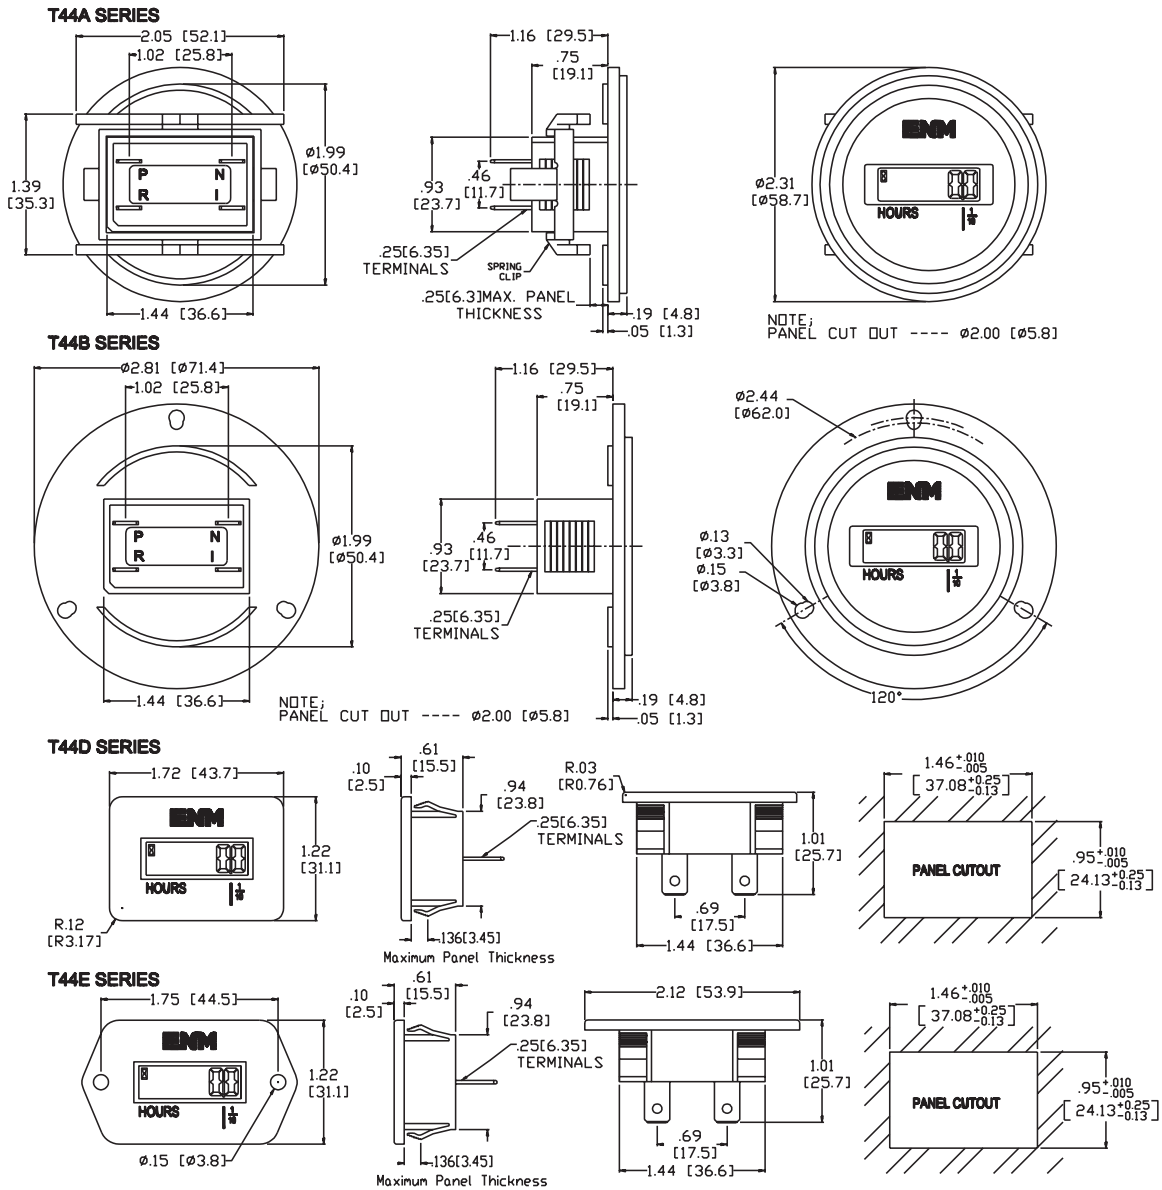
T44A SERIES

2.05 [52.1]
1.02 [25.8]
P N
R I
1.39 [35.3]
ø1.99 [ø50.4]
1.44 [36.6]

1.16 [29.5]
.75 [19.1]
.46 [11.7]
.93 [23.7]
.25[6.35] TERMINALS
SPRING CLIP
.25[6.3]MAX. PANEL THICKNESS
.19 [4.8]
.05 [1.3]

ENM
ø2.31 [ø58.7]
HOURS $\frac{1}{10}$
NOTE; PANEL CUT OUT ---- ø2.00 [ø5.8]

T44B SERIES

ø2.81 [ø71.4]
1.02 [25.8]
P N
R I
ø1.99 [ø50.4]
1.44 [36.6]

1.16 [29.5]
.75 [19.1]
.46 [11.7]
.93 [23.7]
.25[6.35] TERMINALS
NOTE; PANEL CUT OUT ---- ø2.00 [ø5.8]
.19 [4.8]
.05 [1.3]

ø2.44 [ø62.0]
ENM
ø.13 [ø3.3]
ø.15 [ø3.8]
HOURS $\frac{1}{10}$
120°

T44D SERIES

1.72 [43.7]
ENM
HOURS $\frac{1}{10}$
1.22 [31.1]
R.12 [R3.17]

.10 [2.5]
.61 [15.5]
.94 [23.8]
.25[6.35] TERMINALS
.136[3.45]
Maximum Panel Thickness

R.03 [R0.76]
1.01 [25.7]
.69 [17.5]
1.44 [36.6]

$1.46^{+.010}_{-.005}$
$[37.08^{+0.25}_{-0.13}]$
PANEL CUTOUT
$.95^{+.010}_{-.005}$
$[24.13^{+0.25}_{-0.13}]$

T44E SERIES

1.75 [44.5]
ENM
HOURS $\frac{1}{10}$
1.22 [31.1]
ø.15 [ø3.8]

.10 [2.5]
.61 [15.5]
.94 [23.8]
.25[6.35] TERMINALS
.136[3.45]
Maximum Panel Thickness

2.12 [53.9]
1.01 [25.7]
.69 [17.5]
1.44 [36.6]

$1.46^{+.010}_{-.005}$
$[37.08^{+0.25}_{-0.13}]$
PANEL CUTOUT
$.95^{+.010}_{-.005}$
$[24.13^{+0.25}_{-0.13}]$